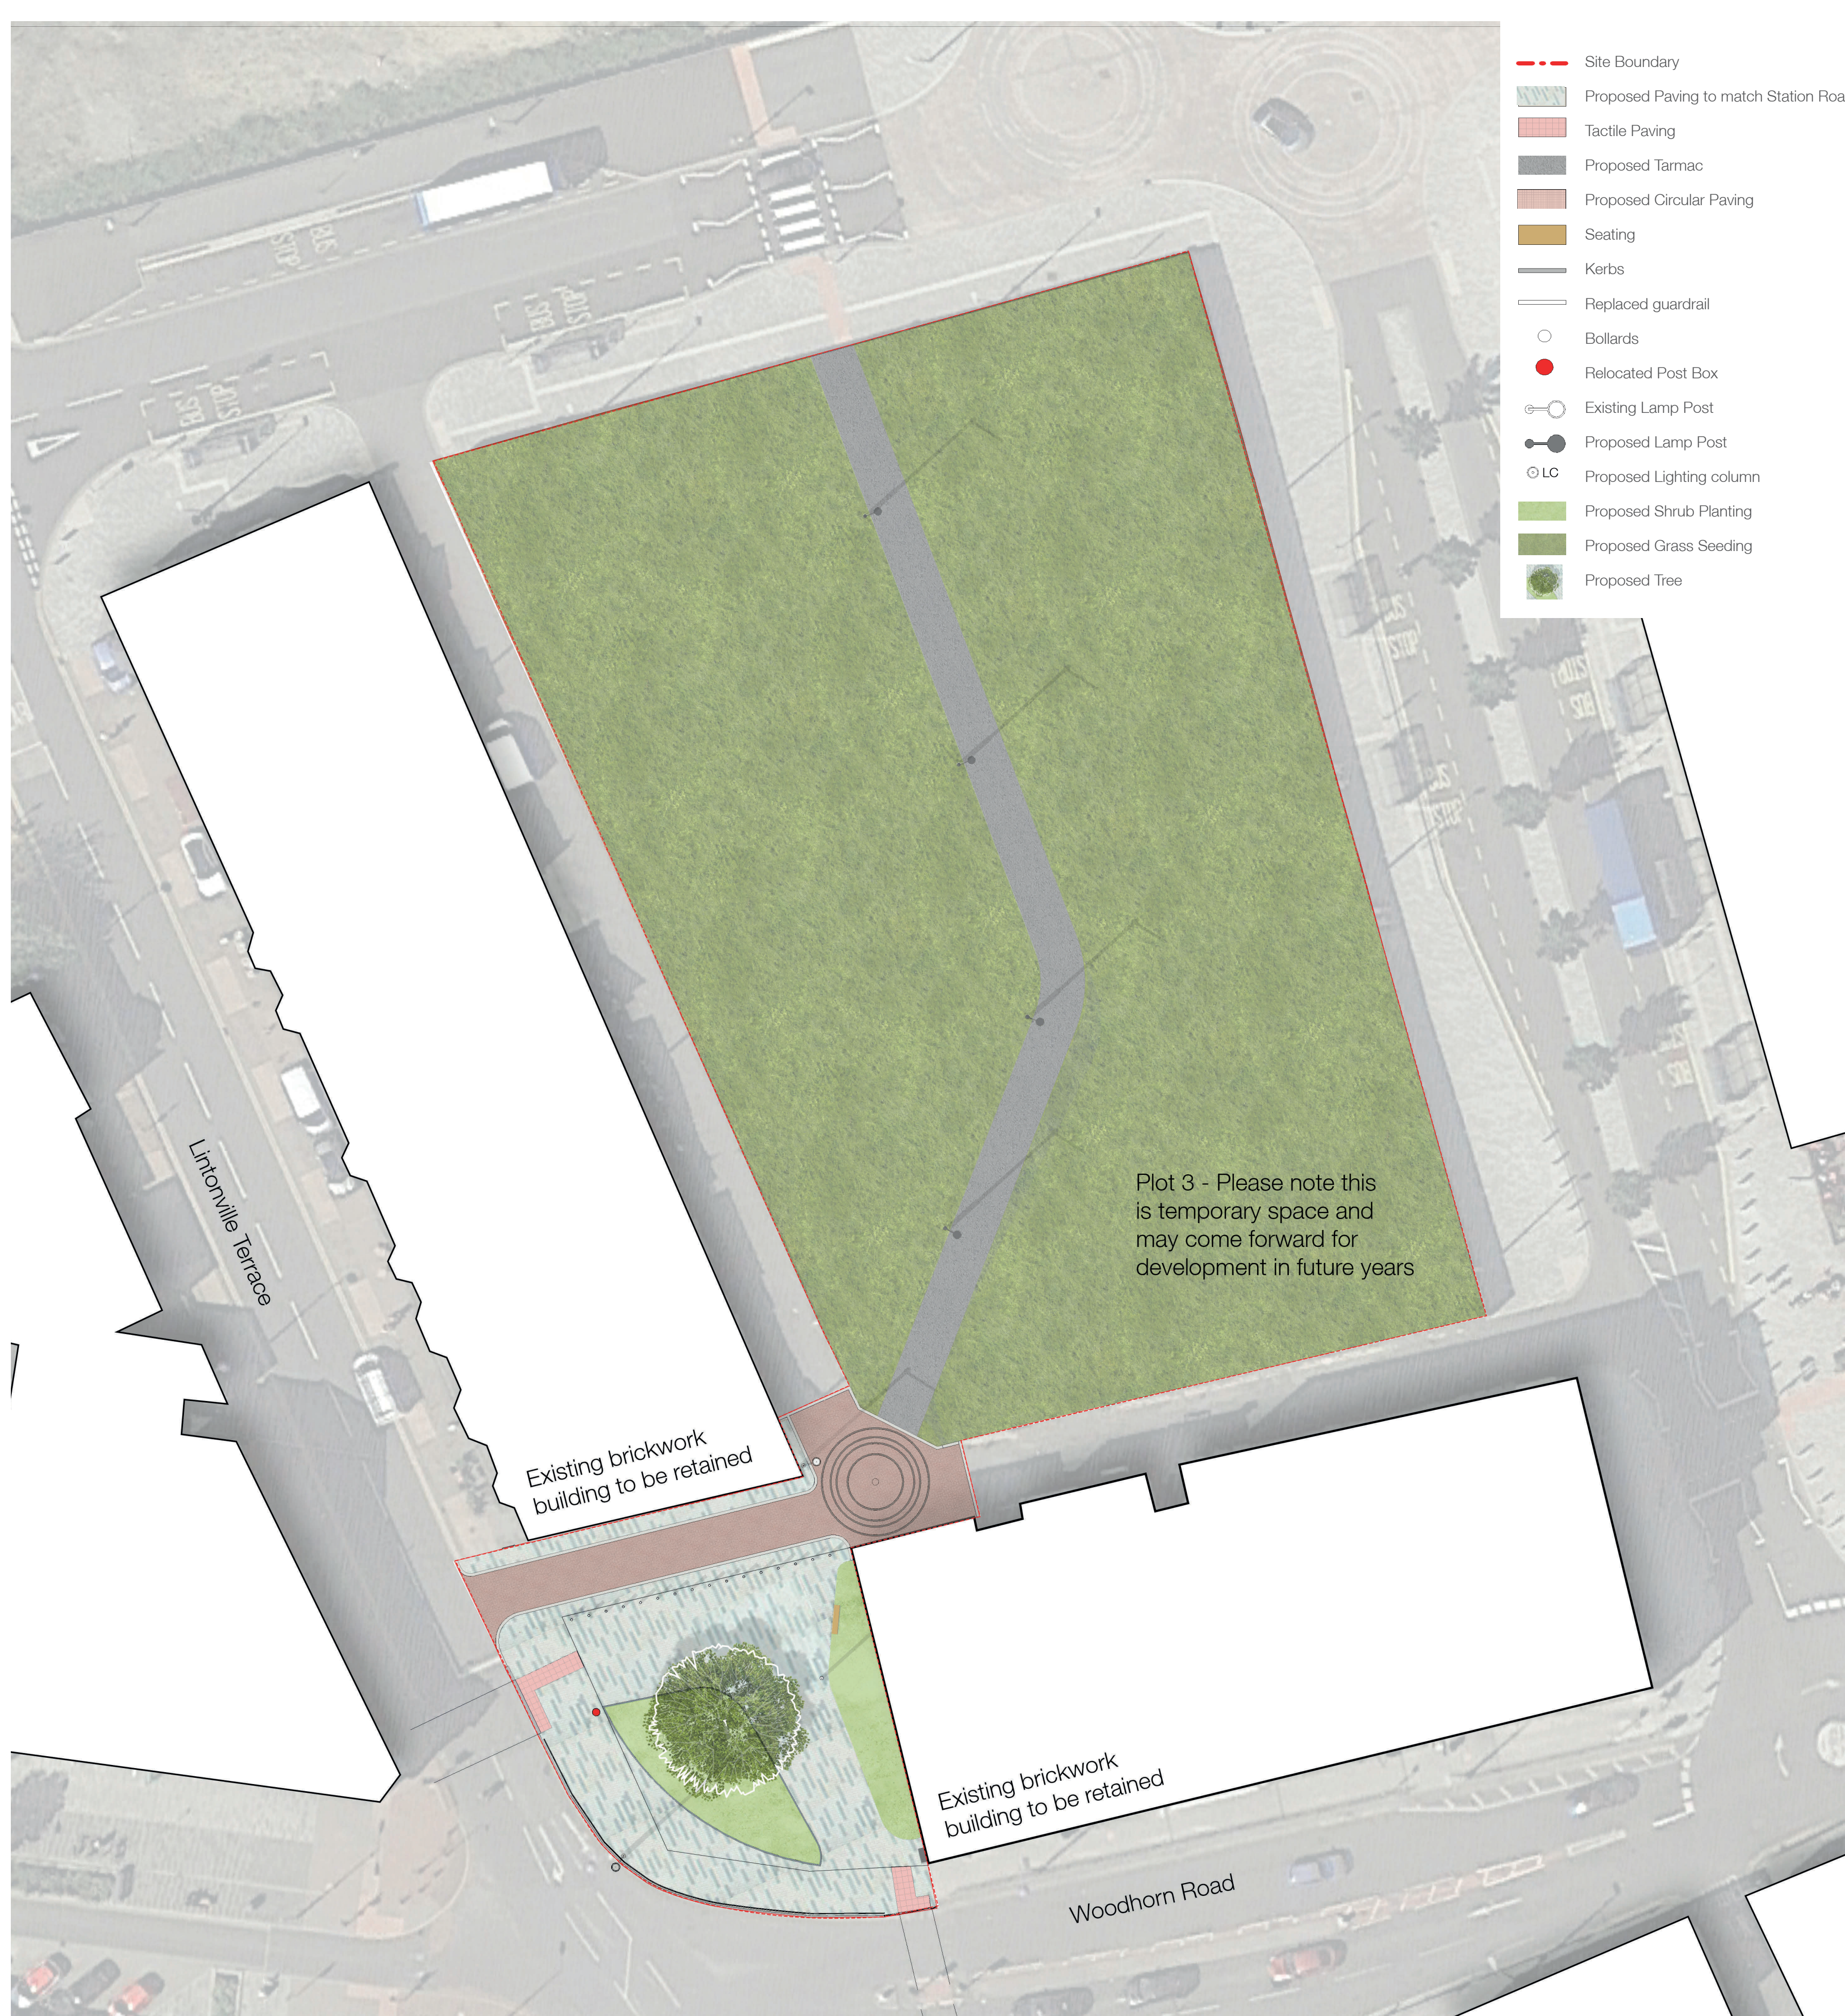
Site Boundary
Proposed Paving to match Station Roa
Tactile Paving
Proposed Tarmac
Proposed Circular Paving
Seating
Kerbs
Replaced guardrail
Bollards
Relocated Post Box
Existing Lamp Post
Proposed Lamp Post
LC Proposed Lighting column
Proposed Shrub Planting
Proposed Grass Seeding
Proposed Tree

BUS STOP
BUS STOP
BUS STOP
BUS STOP
BUS STOP

Plot 3 - Please note this is temporary space and may come forward for development in future years

Lintonville Terrace

Existing brickwork building to be retained

Existing brickwork building to be retained

Woodhorn Road